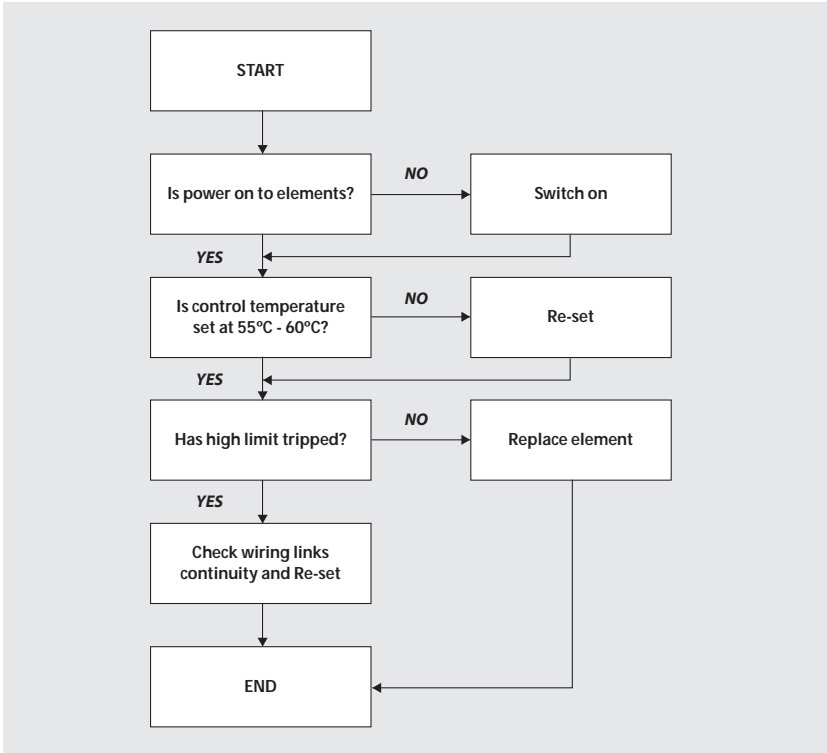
START

Is power on to elements?

NO

Switch on

YES

Is control temperature set at 55ºC - 60ºC?

NO

Re-set

YES

Has high limit tripped?

NO

Replace element

YES

Check wiring links continuity and Re-set

END